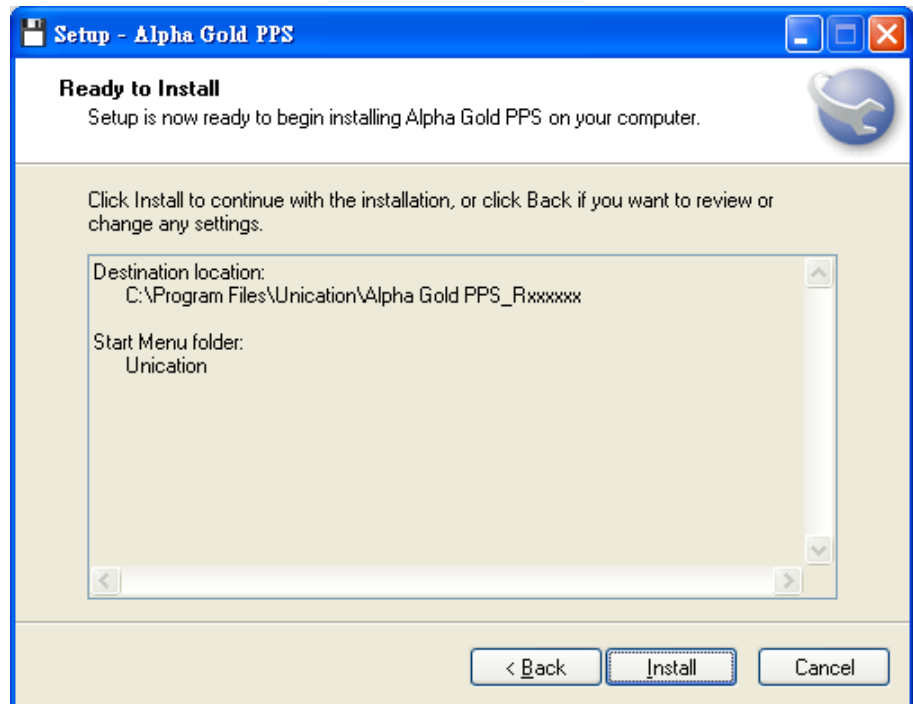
Setup - Alpha Gold PPS

Ready to Install
Setup is now ready to begin installing Alpha Gold PPS on your computer.

Click Install to continue with the installation, or click Back if you want to review or change any settings.

Destination location:
C:\Program Files\Unication\Alpha Gold PPS_Rxxxxxx

Start Menu folder:
Unication

< Back
Install
Cancel